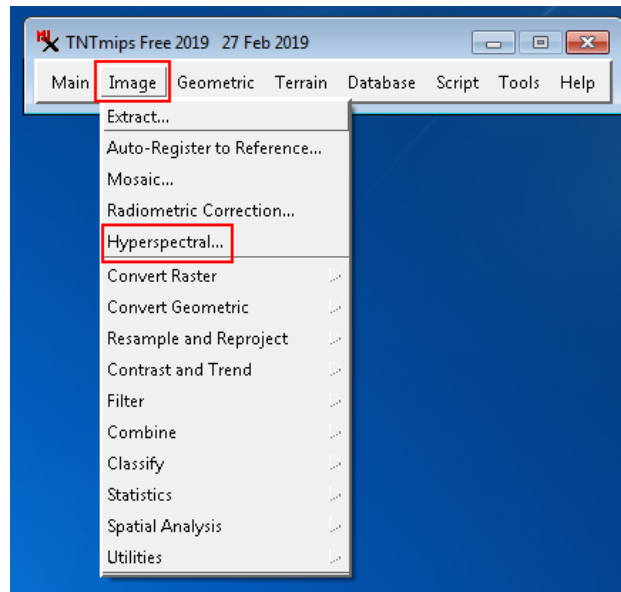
TNTmips Free 2019 27 Feb 2019

Main Image Geometric Terrain Database Script Tools Help

Extract...
Auto-Register to Reference...
Mosaic...
Radiometric Correction...
Hyperspectral...
Convert Raster
Convert Geometric
Resample and Reproject
Contrast and Trend
Filter
Combine
Classify
Statistics
Spatial Analysis
Utilities